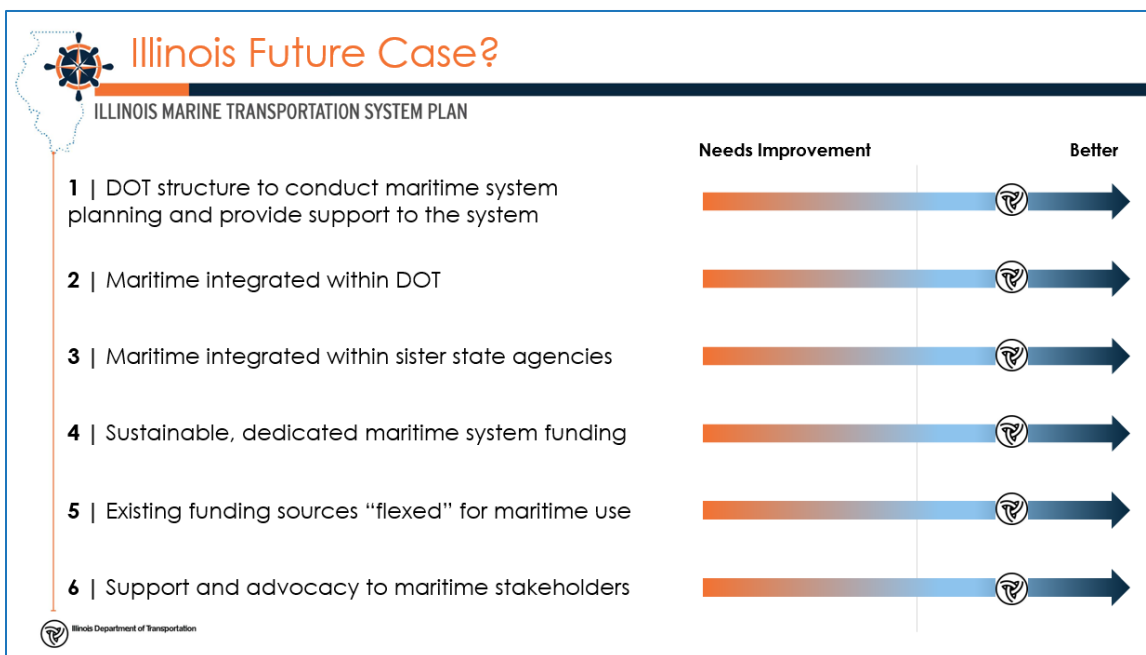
Illinois Future Case?

ILLINOIS MARINE TRANSPORTATION SYSTEM PLAN

Needs Improvement

Better

1 | DOT structure to conduct maritime system planning and provide support to the system

2 | Maritime integrated within DOT

3 | Maritime integrated within sister state agencies

4 | Sustainable, dedicated maritime system funding

5 | Existing funding sources "flexed" for maritime use

6 | Support and advocacy to maritime stakeholders

Illinois Department of Transportation